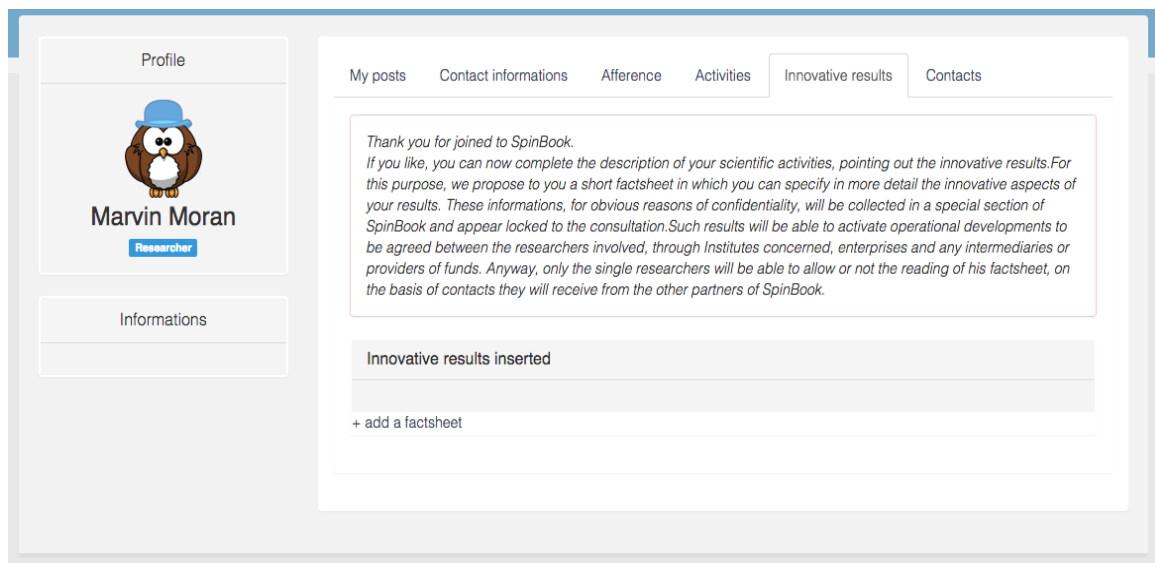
Profile

Marvin Moran

Researcher

Informations

My posts | Contact informations | Afference | Activities | Innovative results | Contacts

Thank you for joined to SpinBook.
If you like, you can now complete the description of your scientific activities, pointing out the innovative results.For this purpose, we propose to you a short factsheet in which you can specify in more detail the innovative aspects of your results. These informations, for obvious reasons of confidentiality, will be collected in a special section of SpinBook and appear locked to the consultation.Such results will be able to activate operational developments to be agreed between the researchers involved, through Institutes concerned, enterprises and any intermediaries or providers of funds. Anyway, only the single researchers will be able to allow or not the reading of his factsheet, on the basis of contacts they will receive from the other partners of SpinBook.

Innovative results inserted

+ add a factsheet